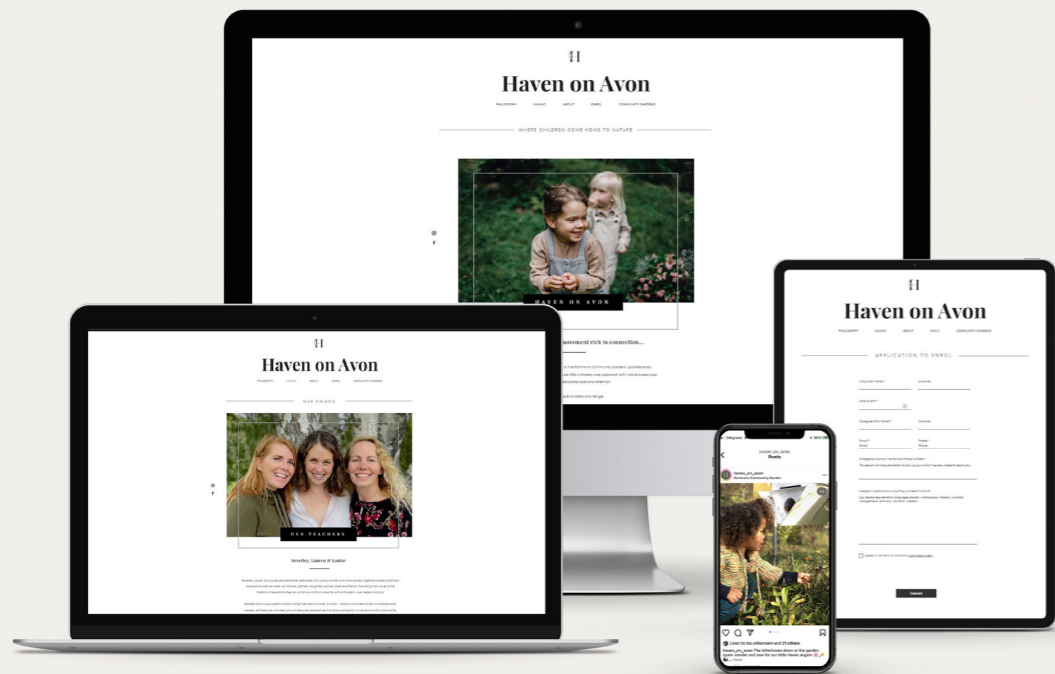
H

Haven on Avon

PHILOSOPHY KAIAKO ABOUT ENROL COMMUNITY GARDENS

WHERE CHILDREN COME HOME TO NATURE

HAVEN ON AVON

movement rich in connection...

H

Haven on Avon

OUR KAIAKO

OUR TEACHERS

Beverley, Lauren & Louise

H

Haven on Avon

PHILOSOPHY KAIAKO ABOUT ENROL COMMUNITY GARDENS

APPLICATION TO ENROL

Submit

haven_on_avon
Posts

haven_on_avon

Liked by liz.williamson and 21 others